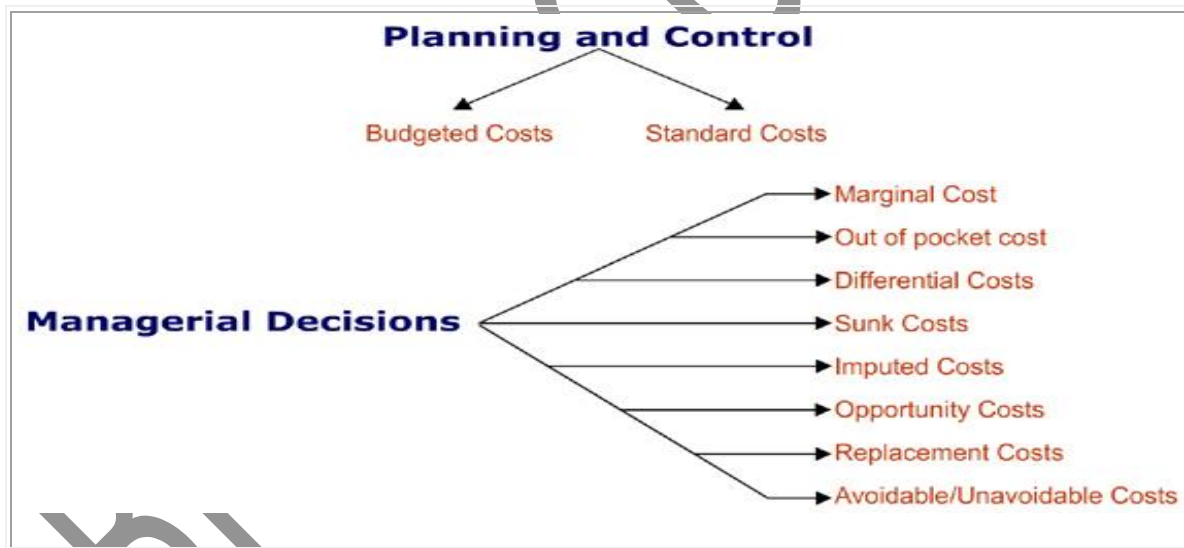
Planning and Control

Budgeted Costs
Standard Costs

Managerial Decisions

Marginal Cost
Out of pocket cost
Differential Costs
Sunk Costs
Imputed Costs
Opportunity Costs
Replacement Costs
Avoidable/Unavoidable Costs